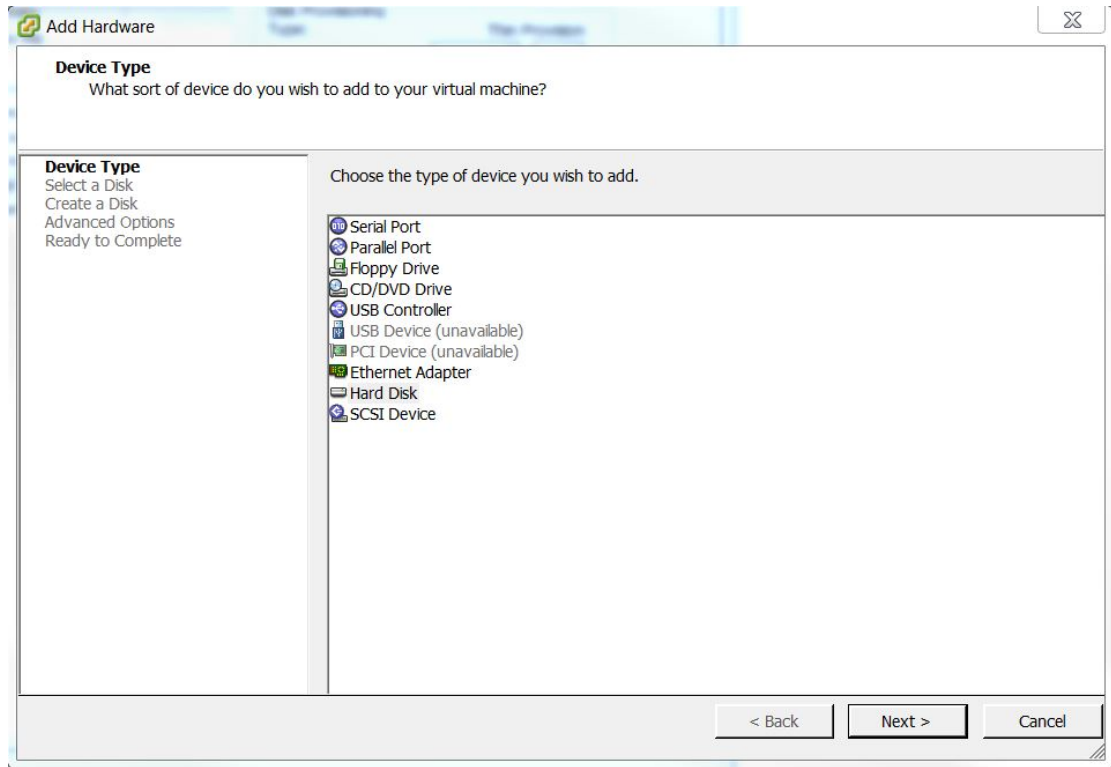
Add Hardware

Device Type
What sort of device do you wish to add to your virtual machine?

Device Type
Select a Disk
Create a Disk
Advanced Options
Ready to Complete

Choose the type of device you wish to add.

Serial Port
Parallel Port
Floppy Drive
CD/DVD Drive
USB Controller
USB Device (unavailable)
PCI Device (unavailable)
Ethernet Adapter
Hard Disk
SCSI Device

< Back
Next >
Cancel